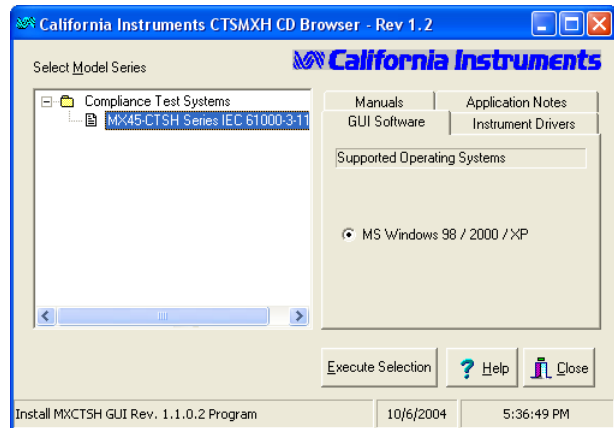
California Instruments CTSMXH CD Browser - Rev 1.2

Select Model Series

California Instruments

Compliance Test Systems
MX45-CTSH Series IEC 61000-3-11

Manuals
Application Notes
GUI Software
Instrument Drivers

Supported Operating Systems

MS Windows 98 / 2000 / XP

Execute Selection
Help
Close

Install MXCTSH GUI Rev. 1.1.0.2 Program
10/6/2004
5:36:49 PM